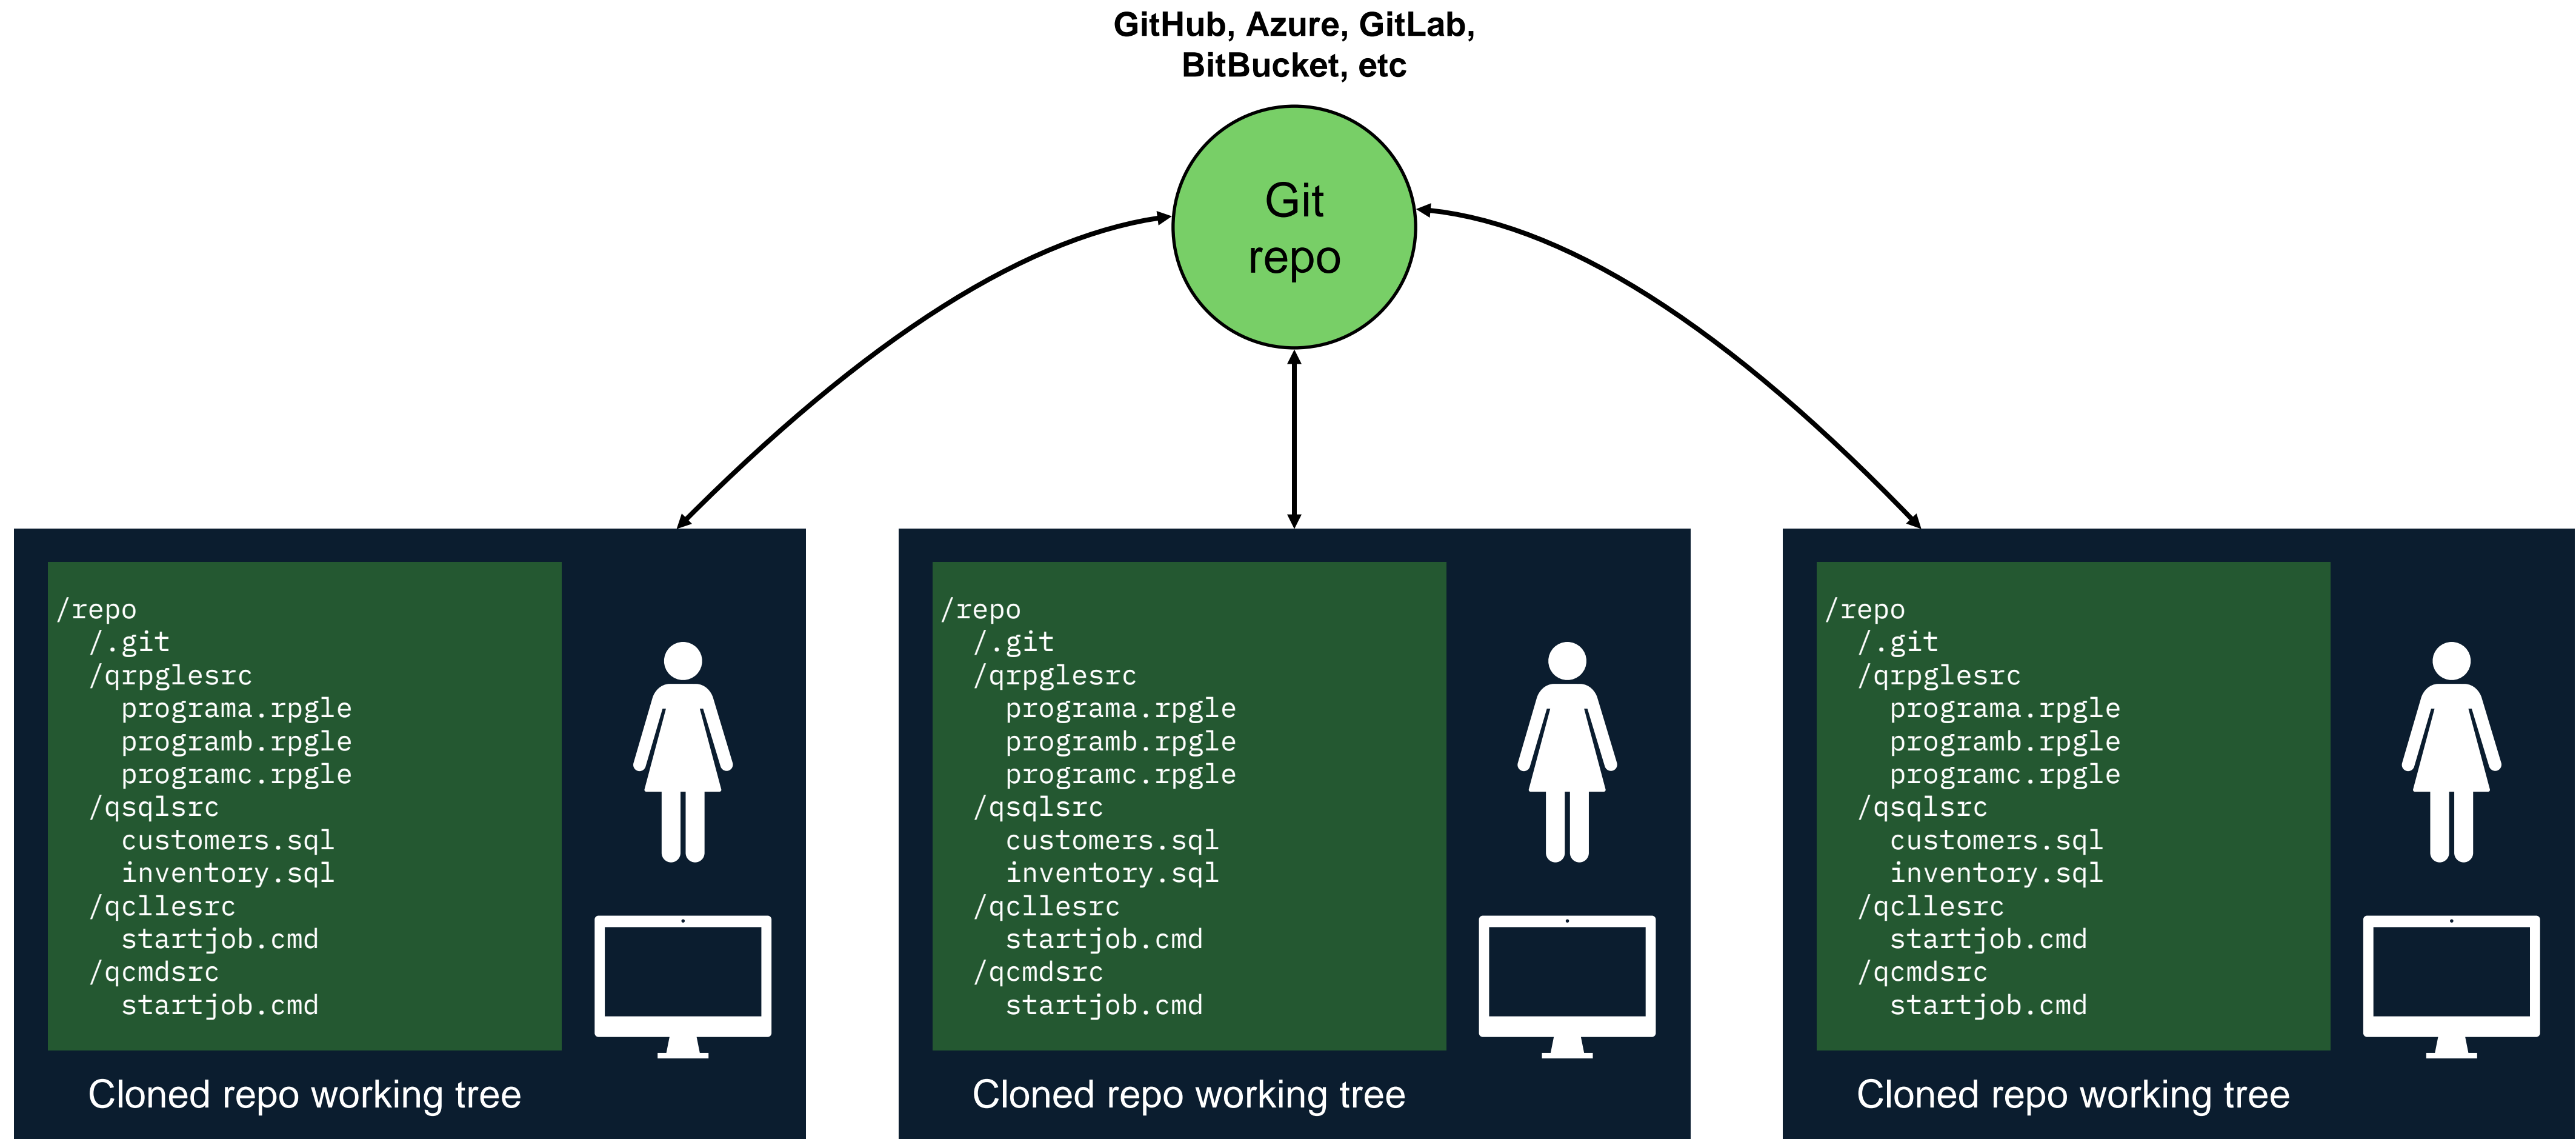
GitHub, Azure, GitLab, BitBucket, etc

Git repo

/repo
/.git
/qrpglesrc
programa.rpgle
programb.rpgle
programc.rpgle
/qsqlsrc
customers.sql
inventory.sql
/qcllesrc
startjob.cmd
/qcmdsrc
startjob.cmd

Cloned repo working tree

/repo
/.git
/qrpglesrc
programa.rpgle
programb.rpgle
programc.rpgle
/qsqlsrc
customers.sql
inventory.sql
/qcllesrc
startjob.cmd
/qcmdsrc
startjob.cmd

Cloned repo working tree

/repo
/.git
/qrpglesrc
programa.rpgle
programb.rpgle
programc.rpgle
/qsqlsrc
customers.sql
inventory.sql
/qcllesrc
startjob.cmd
/qcmdsrc
startjob.cmd

Cloned repo working tree